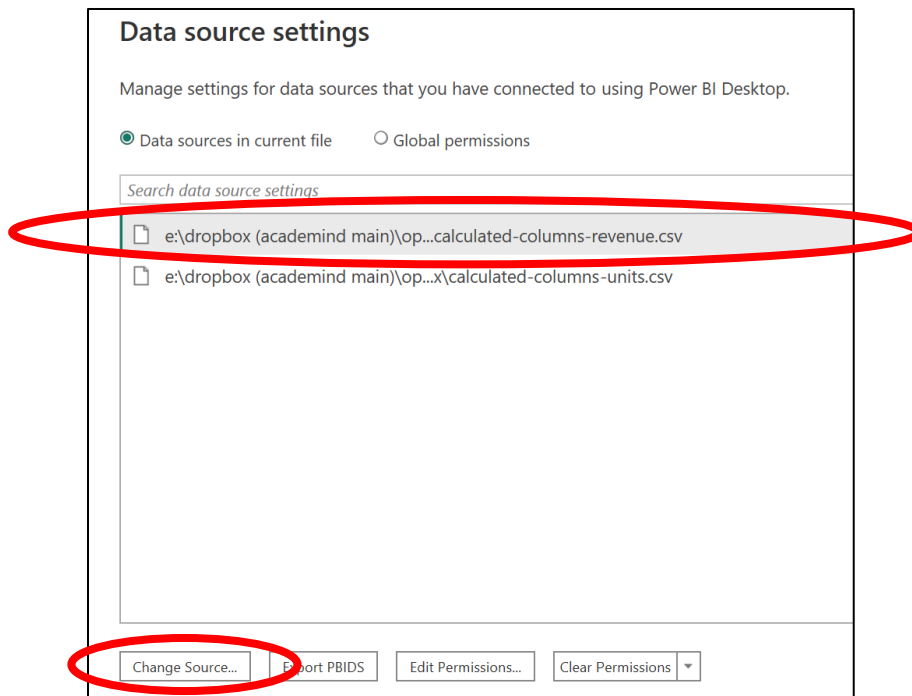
Data source settings

Manage settings for data sources that you have connected to using Power BI Desktop.

Data sources in current file Global permissions

Search data source settings

e:\dropbox (academind main)\op...calculated-columns-revenue.csv

e:\dropbox (academind main)\op...x\calculated-columns-units.csv

Change Source... Export PBIDS Edit Permissions... Clear Permissions